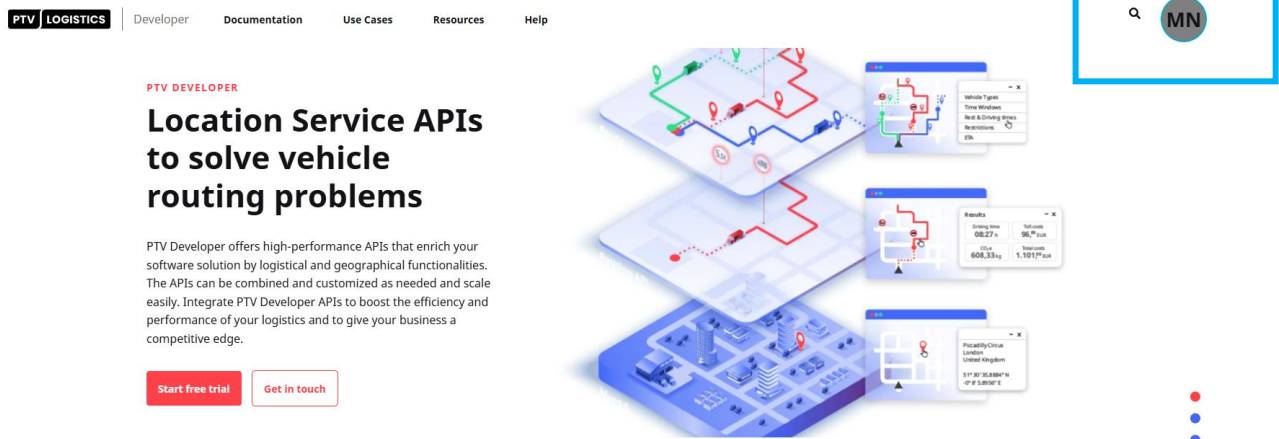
PTV LOGISTICS Developer Documentation Use Cases Resources Help

MN

PTV DEVELOPER

Location Service APIs to solve vehicle routing problems

PTV Developer offers high-performance APIs that enrich your software solution by logistical and geographical functionalities. The APIs can be combined and customized as needed and scale easily. Integrate PTV Developer APIs to boost the efficiency and performance of your logistics and to give your business a competitive edge.

Start free trial Get in touch

Vehicle Types
Time Windows
Rest & Driving times
Restrictions
ETA

Results
Driving time 08:27 h
Toll costs 96,50 EUR
$CO_2$e 608,33 kg
Total costs 1.101,50 EUR

Piccadilly Circus
London
United Kingdom
51° 30' 35.8884" N
-0° 8' 5.8936" E